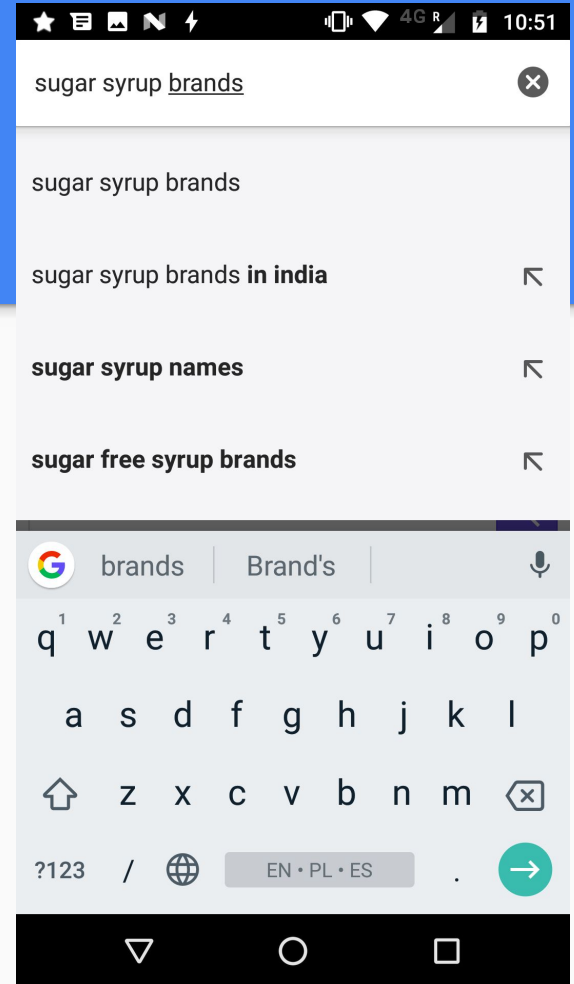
4G R 10:51

sugar syrup brands

sugar syrup brands

sugar syrup brands in india

sugar syrup names

sugar free syrup brands

brands | Brand's

1 2 3 4 5 6 7 8 9 0
q w e r t y u i o p
a s d f g h j k l
z x c v b n m
?123 / EN • PL • ES .